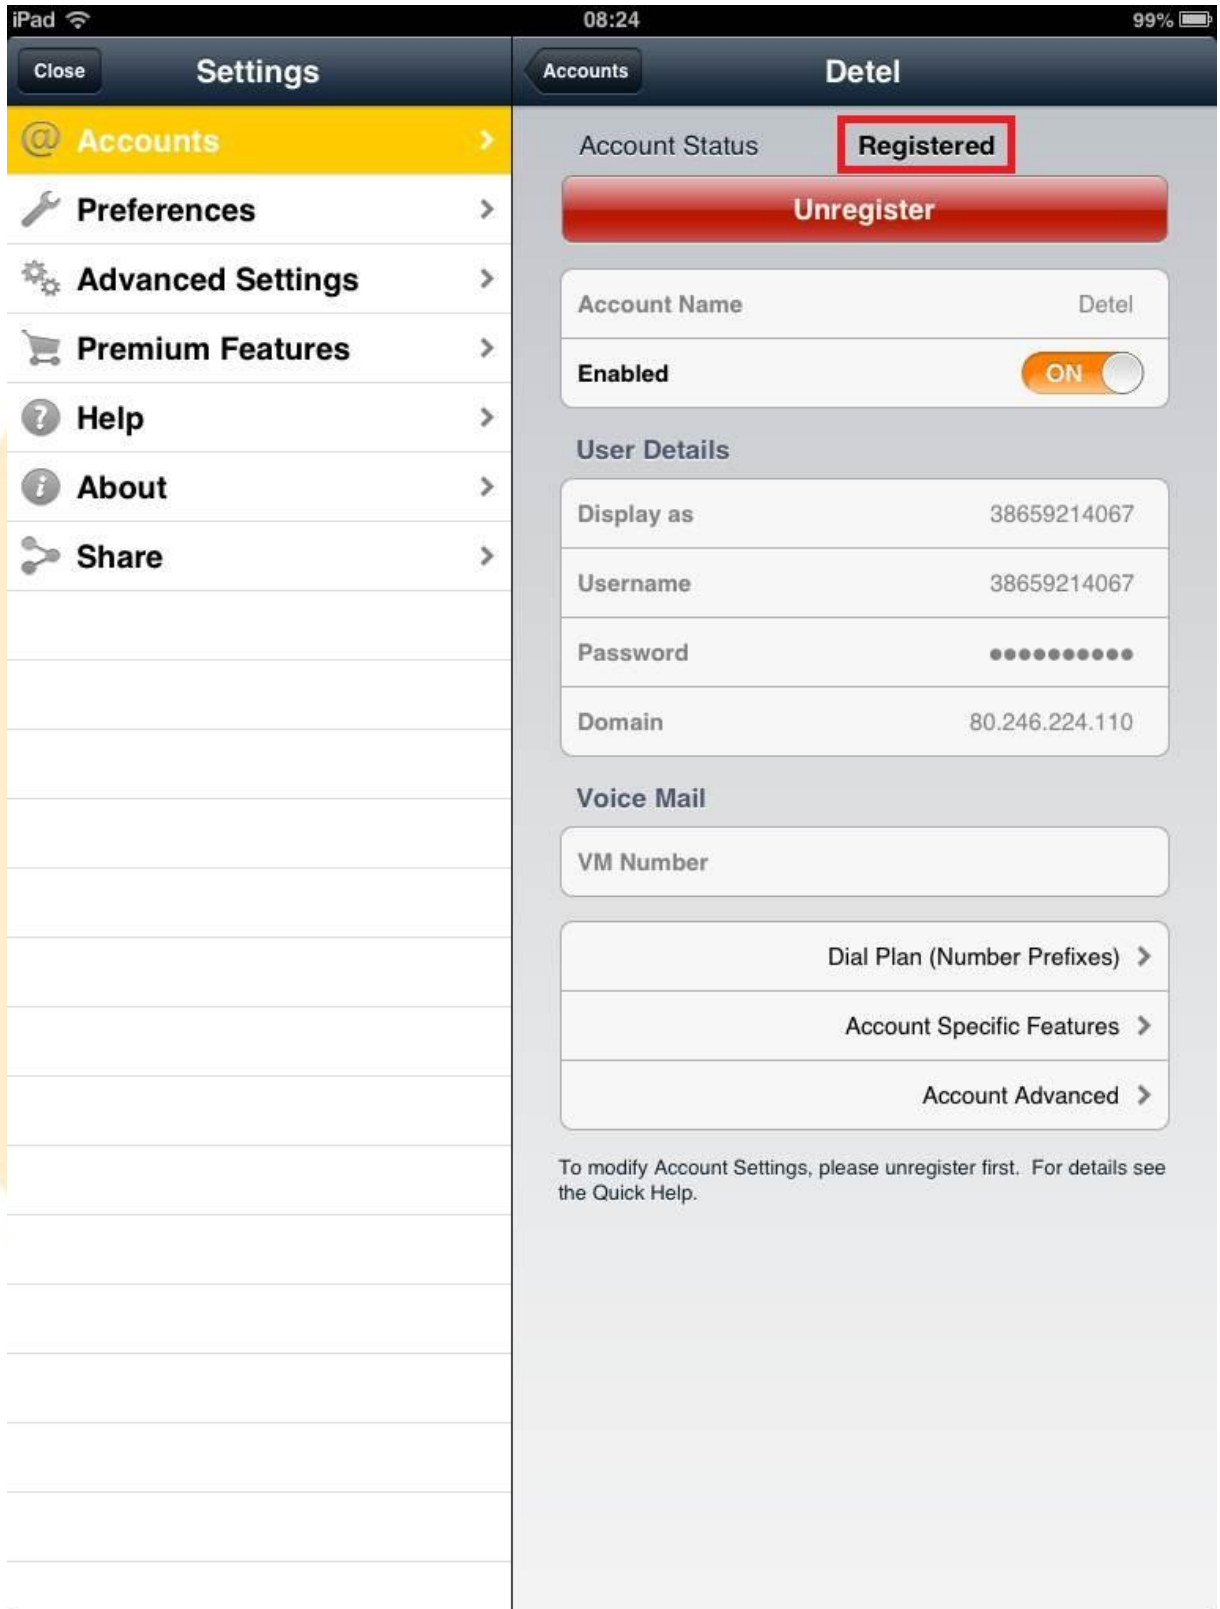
iPad
08:24
99%

Close
Settings

Accounts
Preferences
Advanced Settings
Premium Features
Help
About
Share

Accounts
Detel

Account Status Registered

Unregister

Account Name Detel
Enabled ON

User Details
Display as 38659214067
Username 38659214067
Password ●●●●●●●●●●●
Domain 80.246.224.110

Voice Mail
VM Number

Dial Plan (Number Prefixes)
Account Specific Features
Account Advanced

To modify Account Settings, please unregister first. For details see the Quick Help.